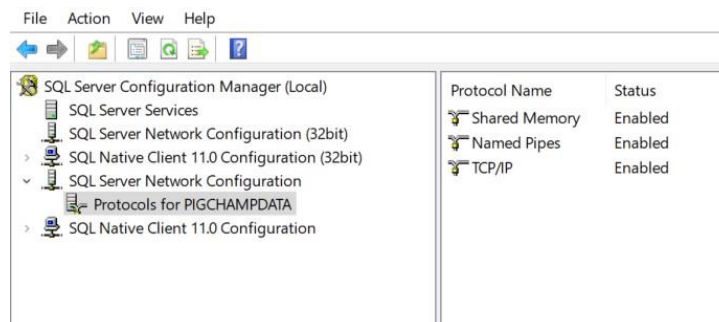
File Action View Help

SQL Server Configuration Manager (Local)
SQL Server Services
SQL Server Network Configuration (32bit)
SQL Native Client 11.0 Configuration (32bit)
SQL Server Network Configuration
Protocols for PIGCHAMPDATA
SQL Native Client 11.0 Configuration

| Protocol Name | Status |
|---|---|
| Shared Memory | Enabled |
| Named Pipes | Enabled |
| TCP/IP | Enabled |